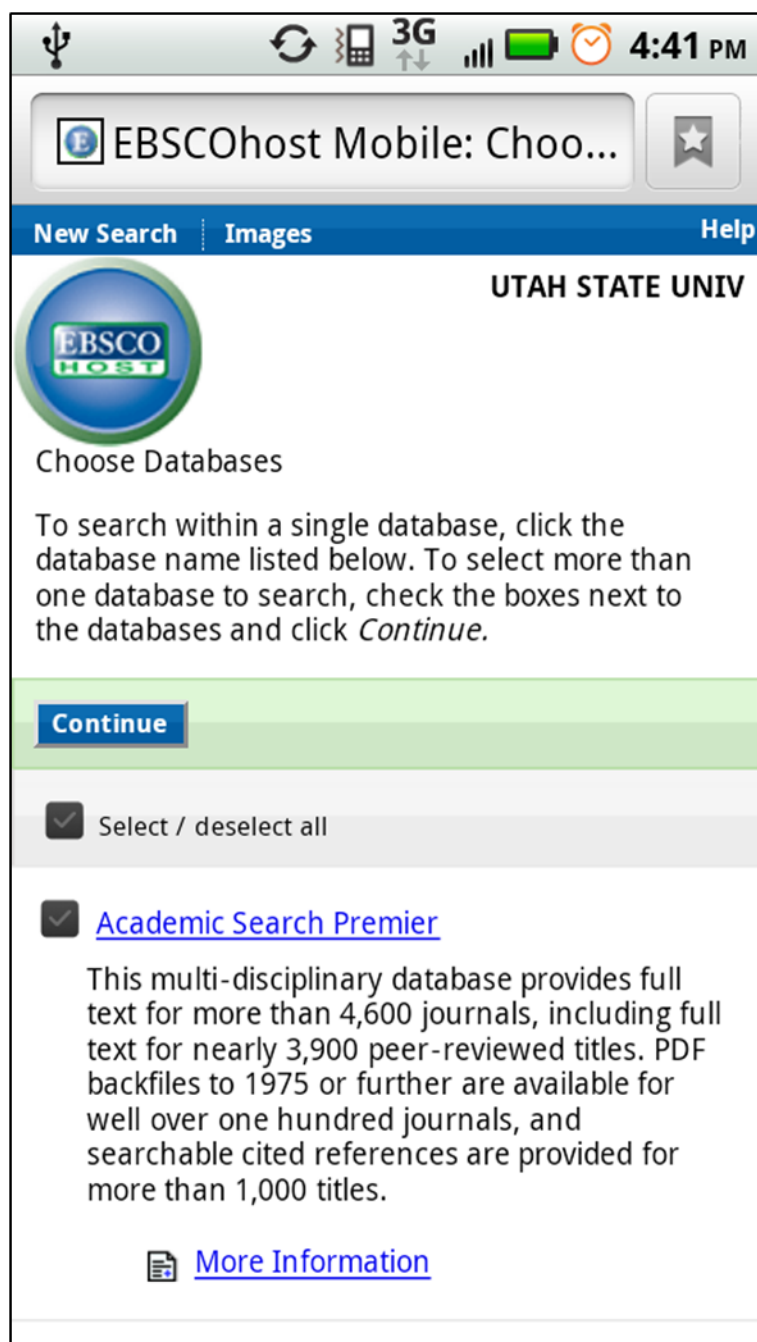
3G 4:41 PM

EBSCOhost Mobile: Choo...

New Search | Images Help

UTAH STATE UNIV

EBSCO HOST

Choose Databases

To search within a single database, click the database name listed below. To select more than one database to search, check the boxes next to the databases and click *Continue.*

Continue

Select / deselect all

Academic Search Premier

This multi-disciplinary database provides full text for more than 4,600 journals, including full text for nearly 3,900 peer-reviewed titles. PDF backfiles to 1975 or further are available for well over one hundred journals, and searchable cited references are provided for more than 1,000 titles.

More Information